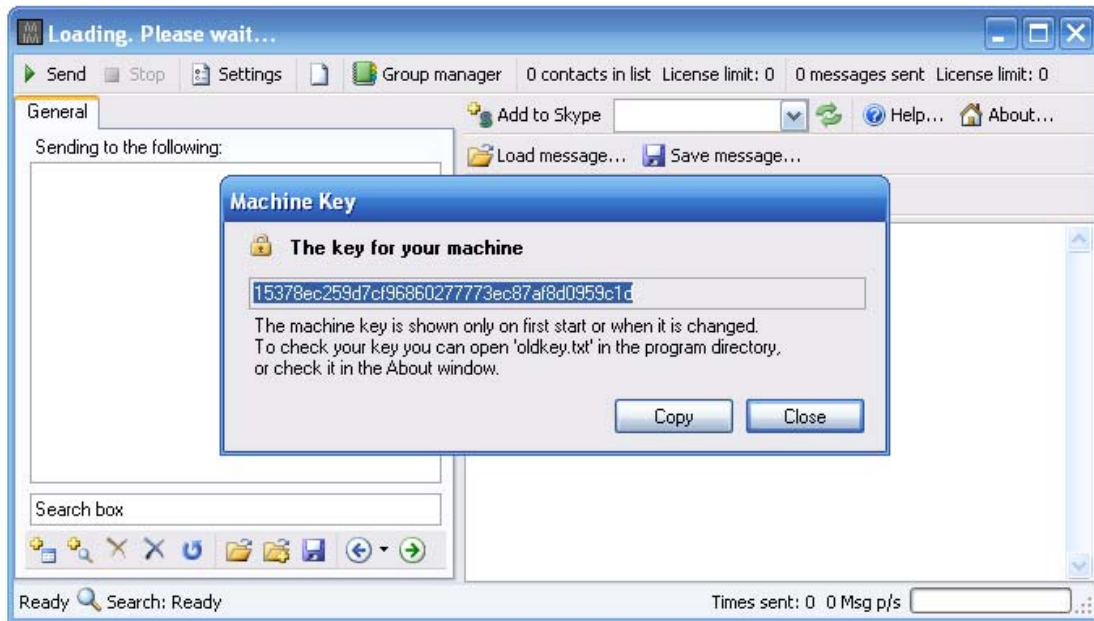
Loading. Please wait...

Send Stop Settings Group manager 0 contacts in list License limit: 0 0 messages sent License limit: 0

General

Sending to the following:

Add to Skype Help... About...

Load message... Save message...

Machine Key

The key for your machine

15378ec259d7cf96860277773ec87af8d0959c1d

The machine key is shown only on first start or when it is changed.
To check your key you can open 'oldkey.txt' in the program directory, or check it in the About window.

Copy Close

Search box

Ready Search: Ready Times sent: 0 0 Msg p/s